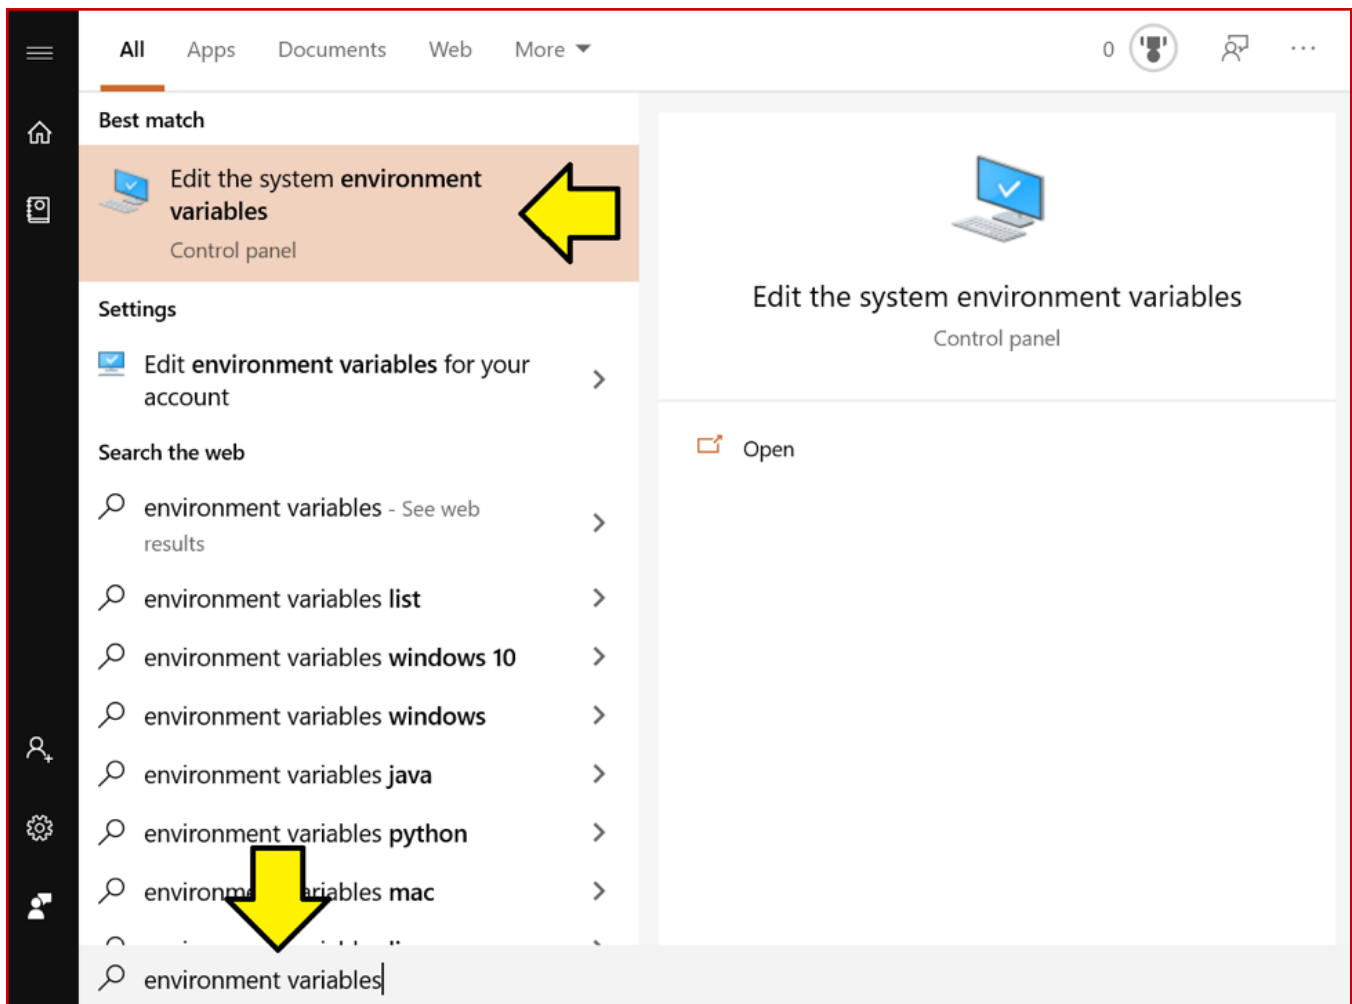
All Apps Documents Web More

0

Best match

Edit the system environment variables
Control panel

Settings

Edit environment variables for your account

Search the web

environment variables - See web results

environment variables list

environment variables windows 10

environment variables windows

environment variables java

environment variables python

environme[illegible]riables mac

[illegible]

environment variables

Edit the system environment variables
Control panel

Open